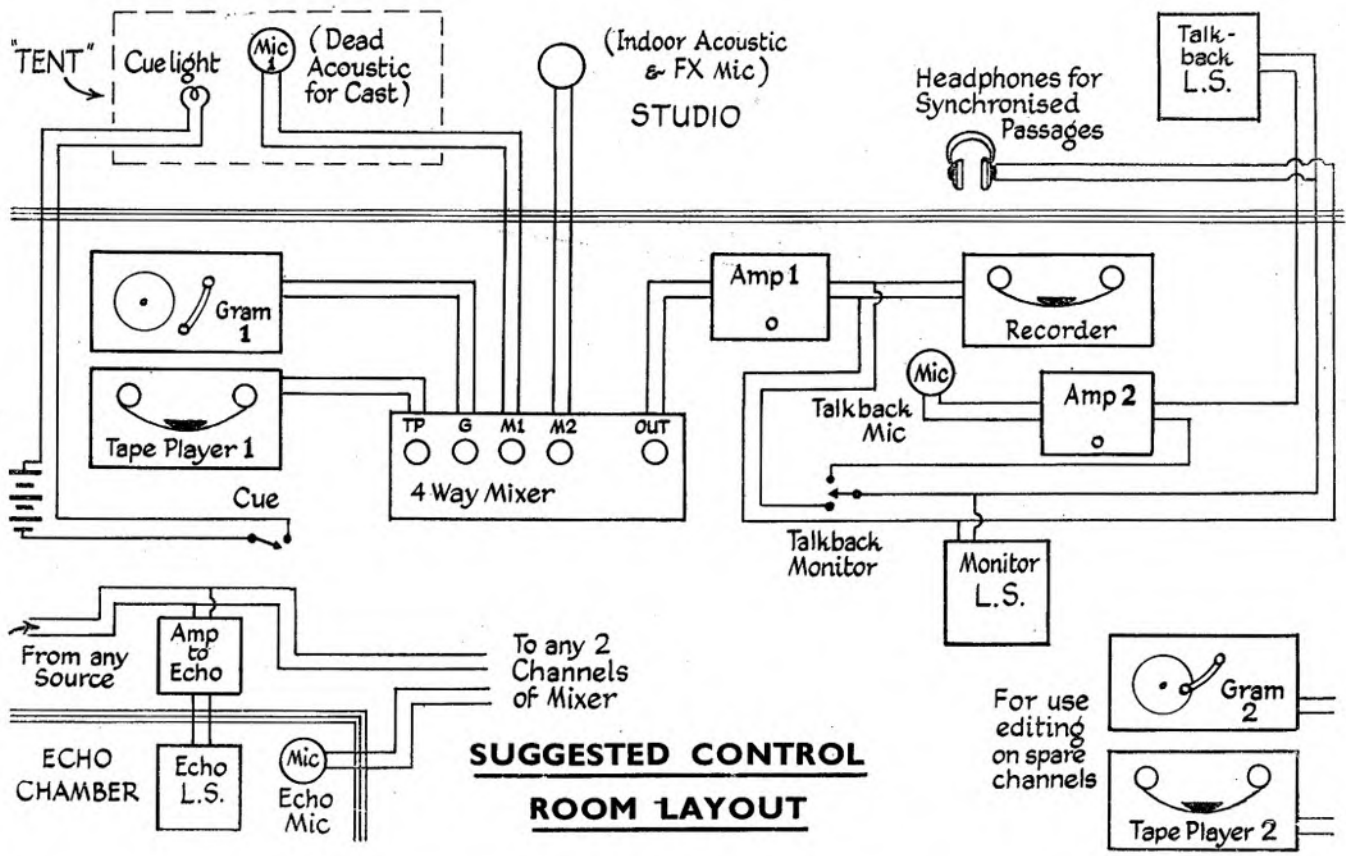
"TENT"

Cuelight

Mic 1

(Dead Acoustic for Cast)

(Indoor Acoustic & FX Mic)

STUDIO

Talk-back L.S.

Headphones for Synchronised Passages

Gram 1

Tape Player 1

TP G M1 M2 OUT

4 Way Mixer

Cue

Amp 1

Recorder

Mic

Talkback Mic

Amp 2

Talkback Monitor

Monitor L.S.

From any Source

Amp to Echo

To any 2 Channels of Mixer

ECHO CHAMBER

Echo L.S.

Mic

Echo Mic

SUGGESTED CONTROL ROOM LAYOUT

For use editing on spare channels

Gram 2

Tape Player 2